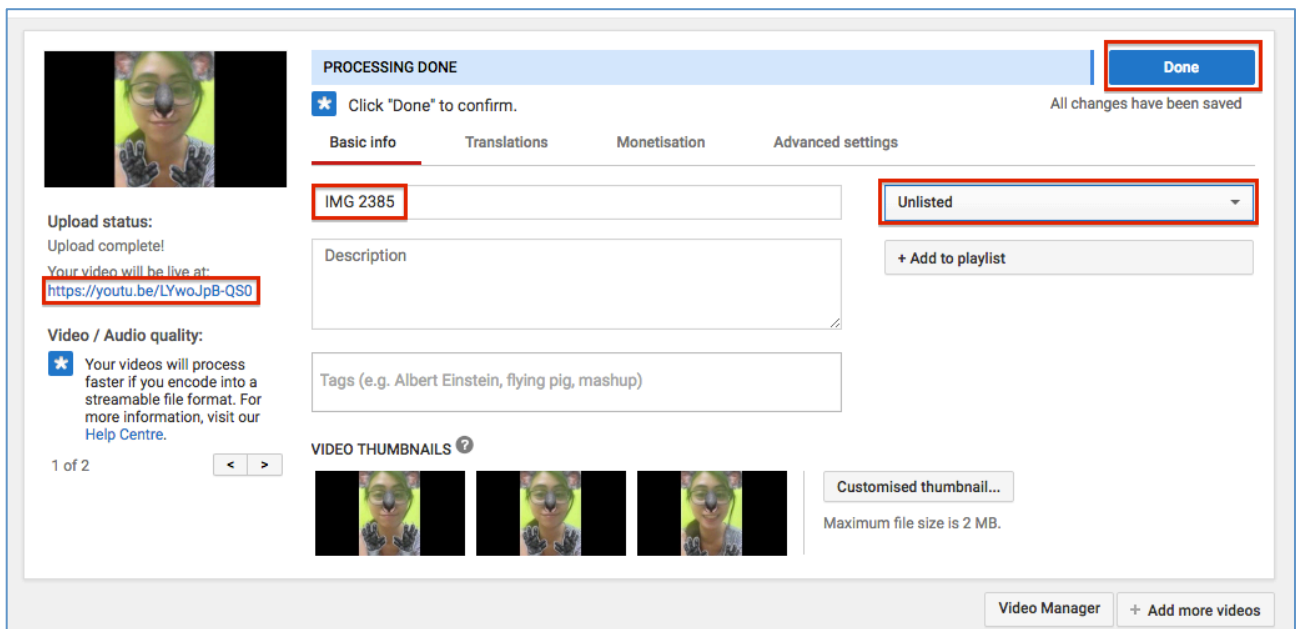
Upload status:
Upload complete!
Your video will be live at:
https://youtu.be/LYwoJpB-QS0

Video / Audio quality:
Your videos will process faster if you encode into a streamable file format. For more information, visit our Help Centre.

1 of 2 < >

PROCESSING DONE

Done

Click "Done" to confirm.

All changes have been saved

Basic info Translations Monetisation Advanced settings

IMG 2385

Unlisted

Description

+ Add to playlist

Tags (e.g. Albert Einstein, flying pig, mashup)

VIDEO THUMBNAILS ?

Customised thumbnail...

Maximum file size is 2 MB.

Video Manager

+ Add more videos